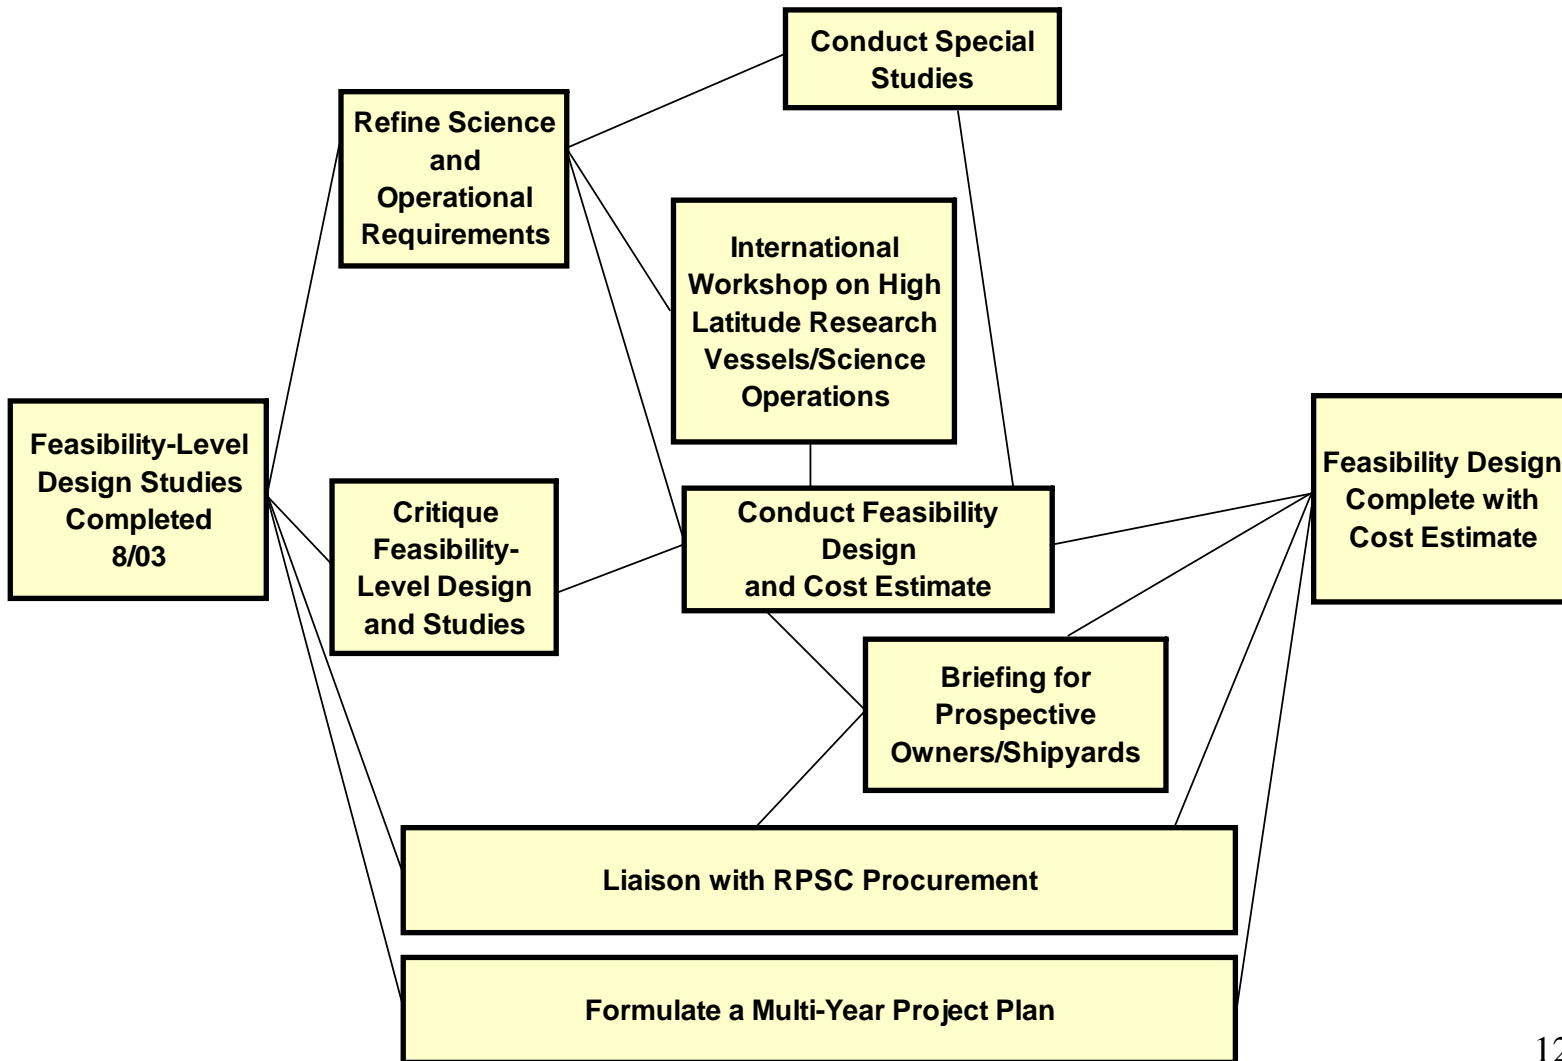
Feasibility-Level Design Studies Completed 8/03

Refine Science and Operational Requirements

Conduct Special Studies

International Workshop on High Latitude Research Vessels/Science Operations

Critique Feasibility-Level Design and Studies

Conduct Feasibility Design and Cost Estimate

Briefing for Prospective Owners/Shipyards

Feasibility Design Complete with Cost Estimate

Liaison with RPSC Procurement

Formulate a Multi-Year Project Plan

12